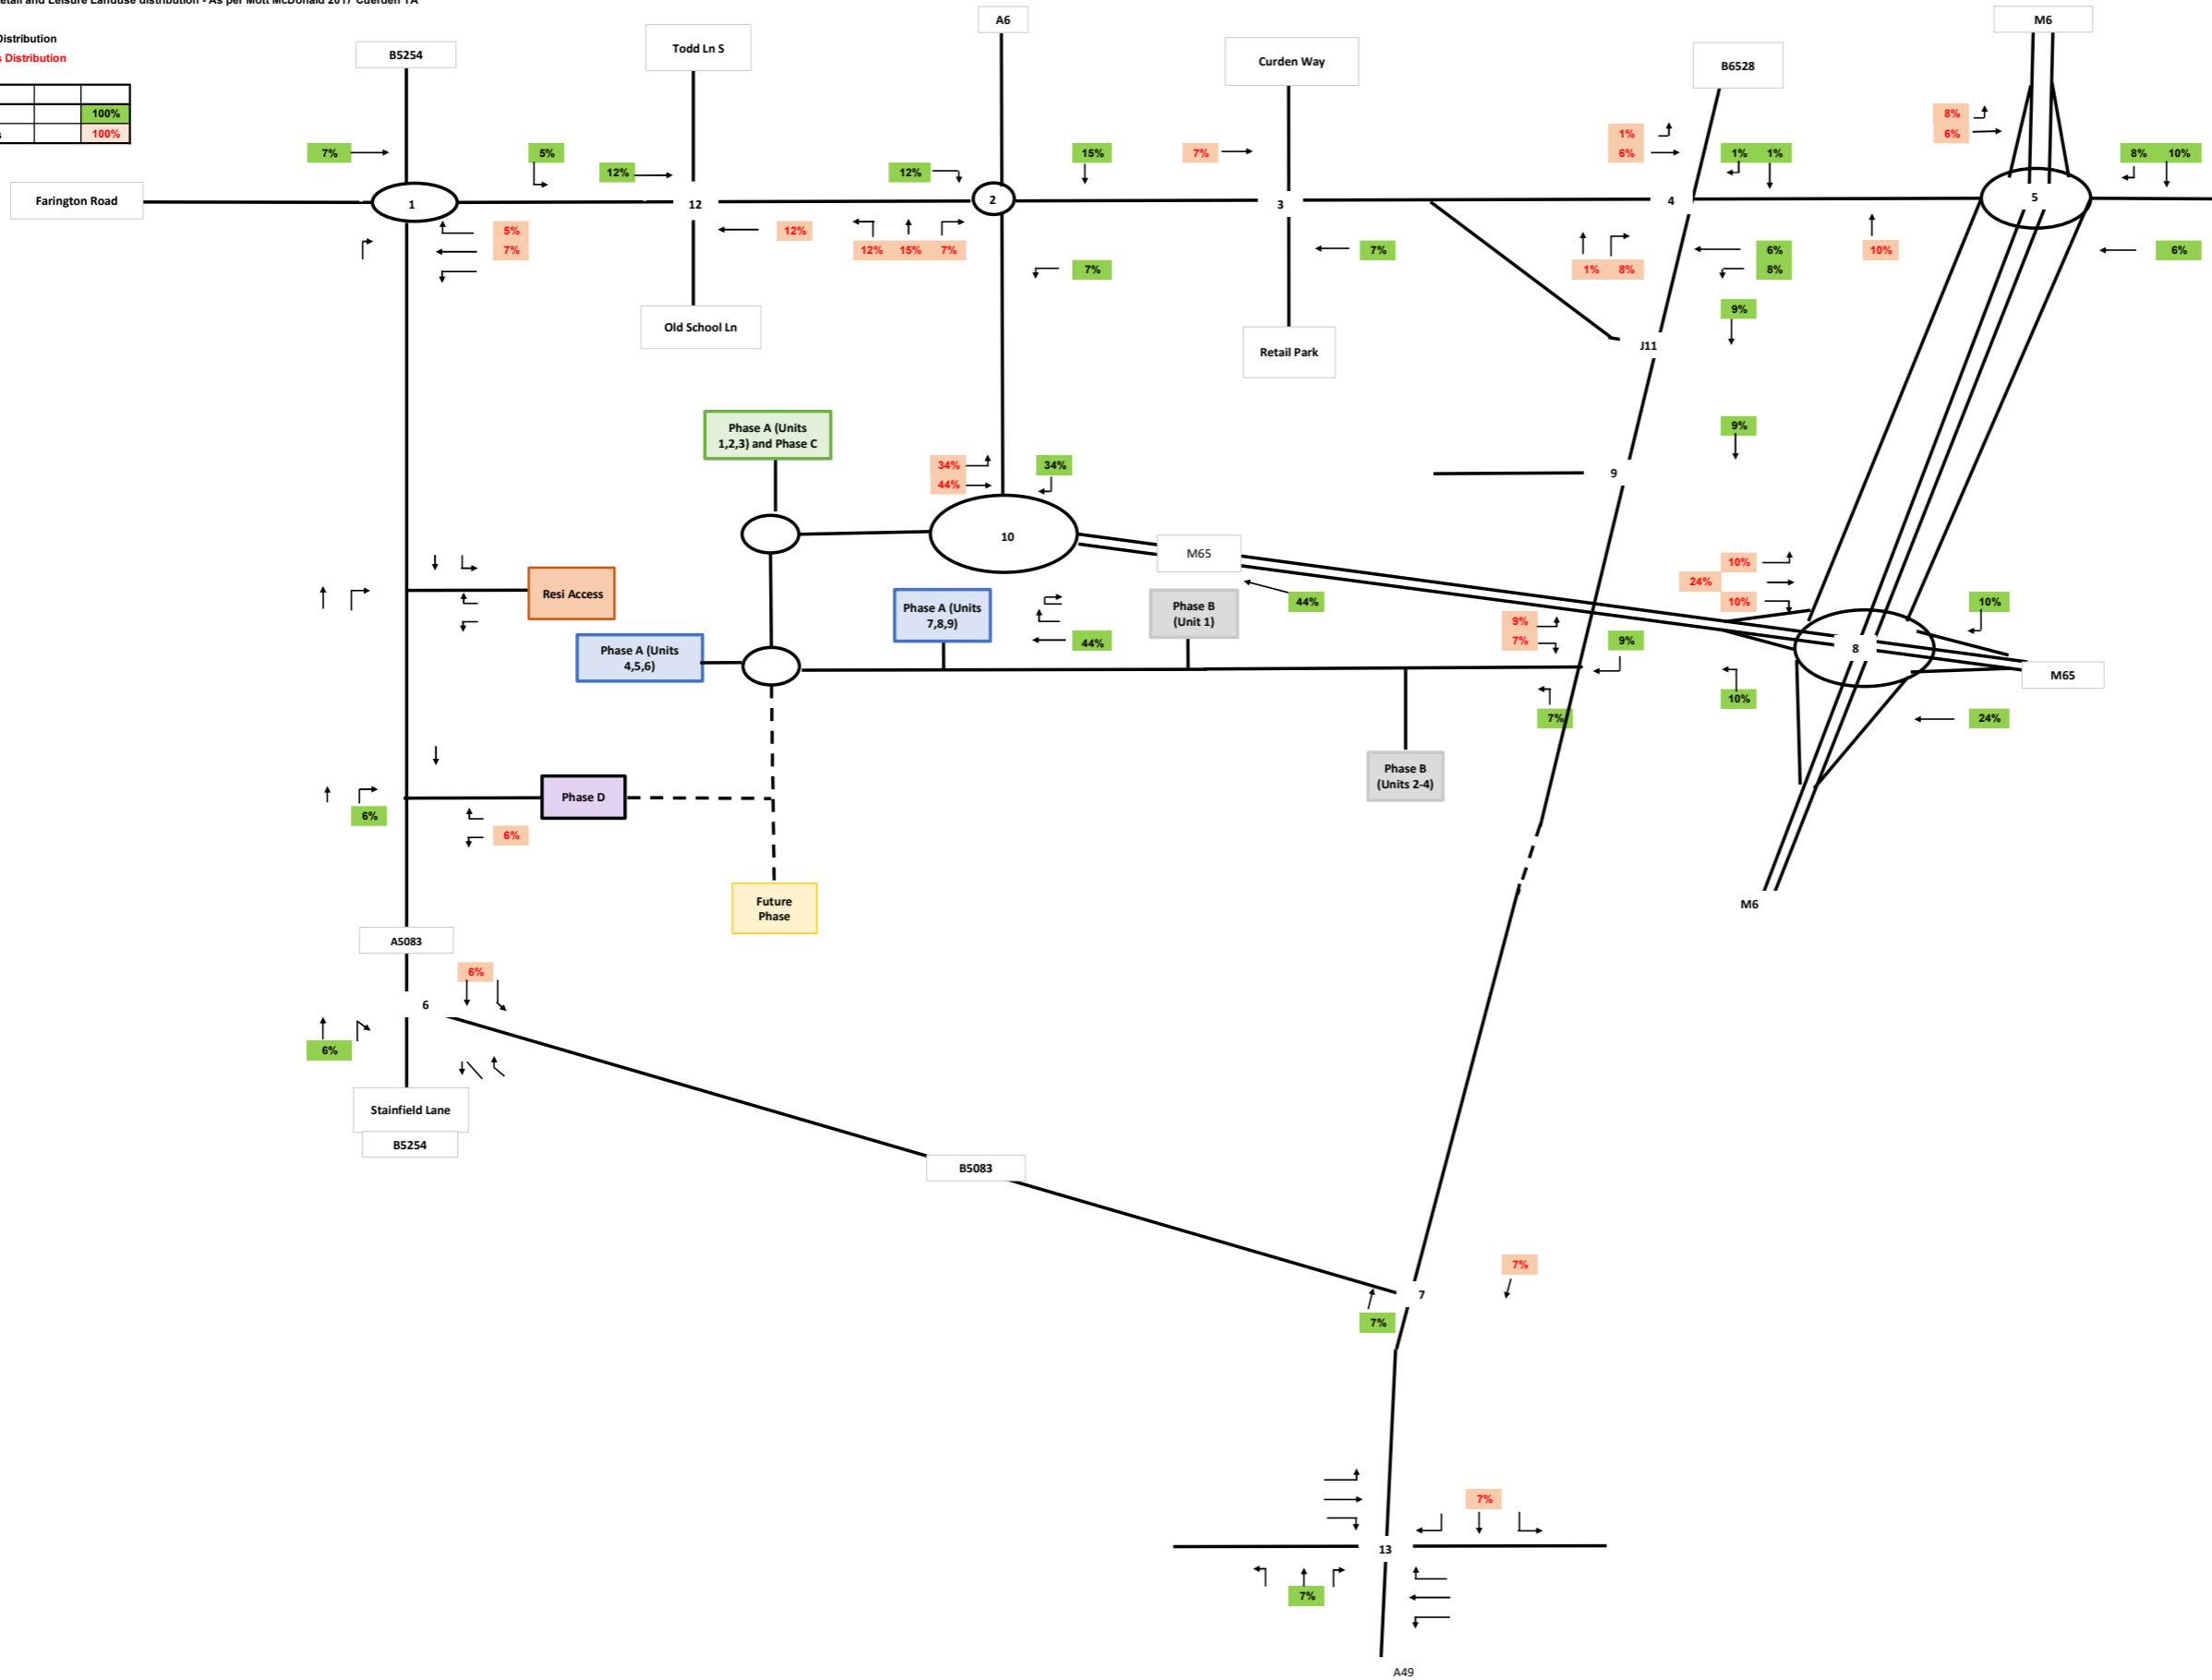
etail and Leisure Landuse distribution - As per Mott McDonald 2017 Cuerden TA

Distribution
s Distribution

| | | |
|---|---|---|
| | | 100% |
| | | 100% |

B5254
Todd Ln S
A6
Curden Way
B6528
M6

7%
5%
12%
12%
15%
7%
1%
6%
1%
1%
8%
6%
8%
10%

Farington Road
1
12
2
3
4
5

5%
7%
12%
12%
15%
7%
7%
1%
8%
6%
8%
10%
6%
7%

Old School Ln
Retail Park
J11
9%

Phase A (Units 1,2,3) and Phase C
34%
44%
34%
9%
9
10
M65
Resi Access
Phase A (Units 7,8,9)
Phase B (Unit 1)
44%
10%
24%
10%
10%
Phase A (Units 4,5,6)
44%
9%
7%
9%
8
M65
10%
7%
24%
Phase B (Units 2-4)
Phase D
6%
6%
Future Phase
M6
A5083
6%
6
6%
Stainfield Lane
B5254
B5083
7%
7
7%
7%
13
7%
A49